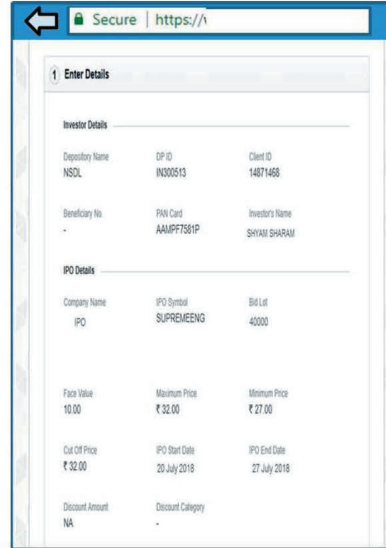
Secure | https://\

1 Enter Details

Investor Details

Depository Name
NSDL

DP ID
IN300513

Client ID
14871468

Beneficiary No.
-

PAN Card
AAMPF7581P

Investor's Name
SHYAM SHARAM

IPO Details

Company Name
IPO

IPO Symbol
SUPREMEENG

Bid Lot
40000

Face Value
10.00

Maximum Price
₹ 32.00

Minimum Price
₹ 27.00

Cut Off Price
₹ 32.00

IPO Start Date
20 July 2018

IPO End Date
27 July 2018

Discount Amount
NA

Discount Category
-